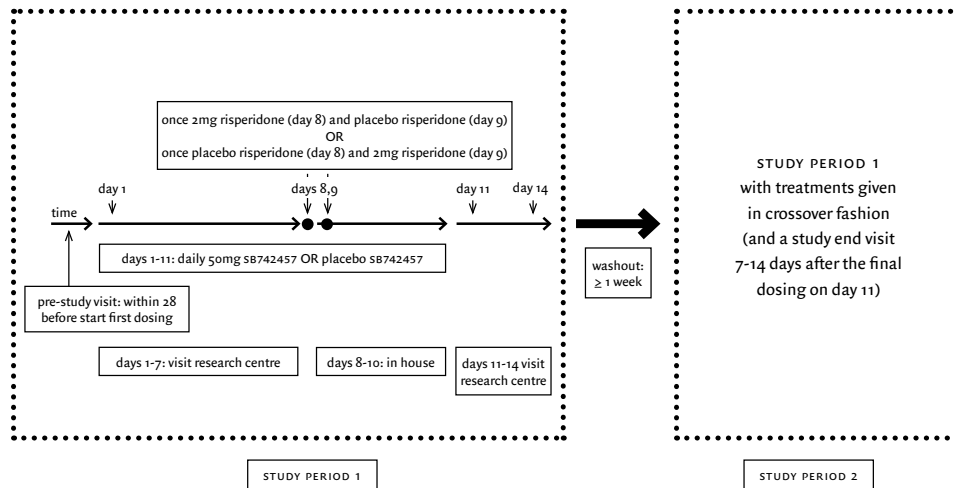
once 2mg risperidone (day 8) and placebo risperidone (day 9)
OR
once placebo risperidone (day 8) and 2mg risperidone (day 9)

day 1

days 8,9

day 11

day 14

time

days 1-11: daily 50mg SB742457 OR placebo SB742457

pre-study visit: within 28 before start first dosing

days 1-7: visit research centre

days 8-10: in house

days 11-14 visit research centre

washout: $\geq$ 1 week

STUDY PERIOD 1
with treatments given in crossover fashion (and a study end visit 7-14 days after the final dosing on day 11)

STUDY PERIOD 1

STUDY PERIOD 2